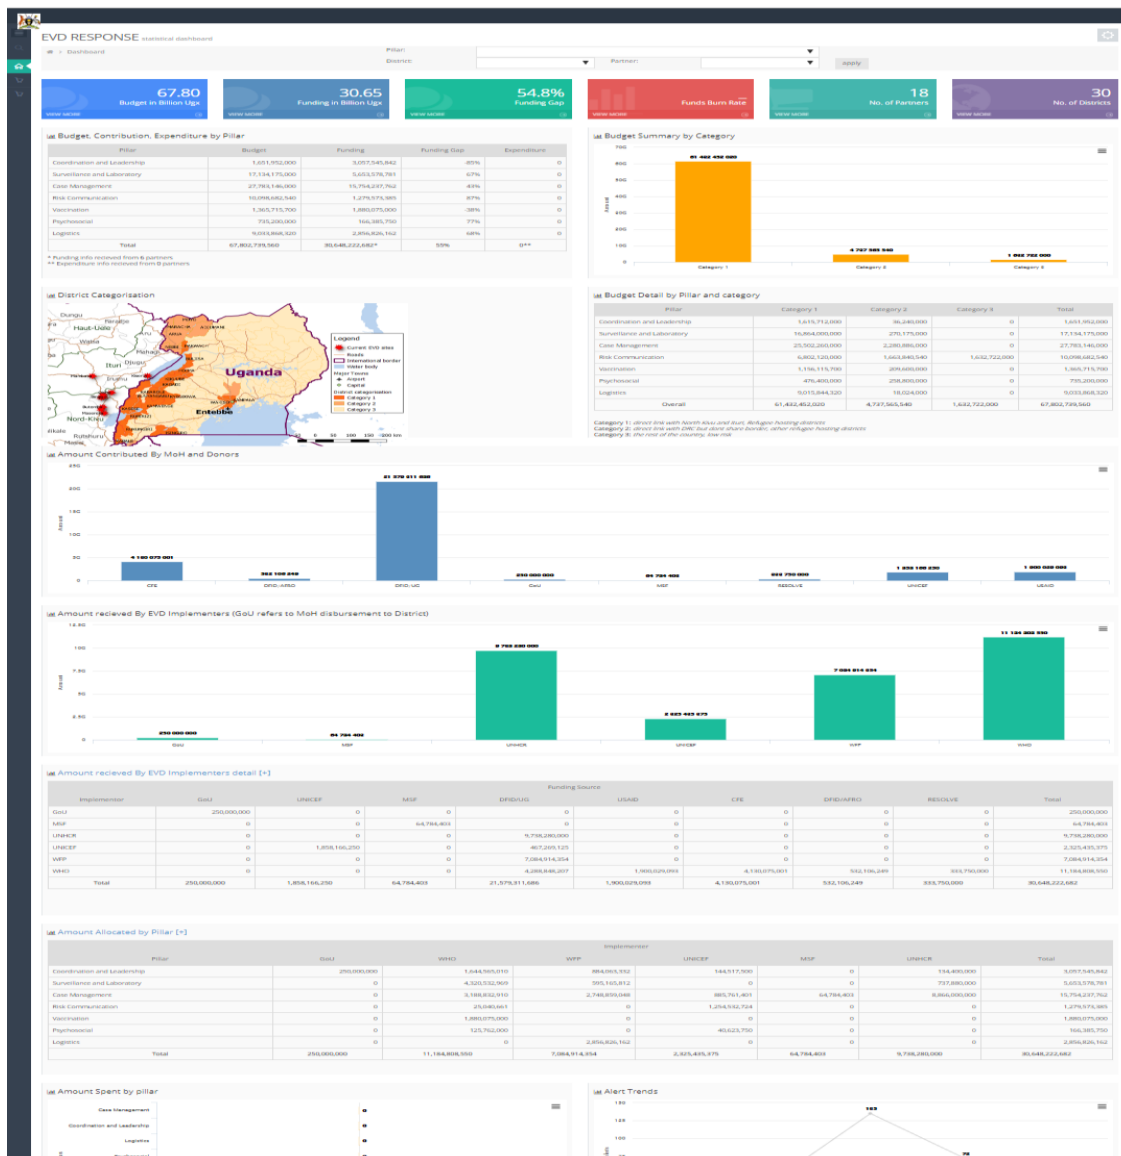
EVD RESPONSE statistical dashboard

Dashboard

Pillar:

District:

Partner:

apply

67.80
Budget in Billion Ugx
VIEW MORE

30.65
Funding in Billion Ugx
VIEW MORE

54.8%
Funding Gap
VIEW MORE

Funds Burn Rate
VIEW MORE

18
No. of Partners
VIEW MORE

30
No. of Districts
VIEW MORE

Budget, Contribution, Expenditure by Pillar

| Pillar | Budget | Funding | Funding Gap | Expenditure |
|---|---|---|---|---|
| Coordination and Leadership | 1,651,952,000 | 3,057,545,842 | -85% | 0 |
| Surveillance and Laboratory | 17,134,175,000 | 5,653,578,781 | 67% | 0 |
| Case Management | 27,783,146,000 | 15,754,237,762 | 43% | 0 |
| Risk Communication | 10,098,682,540 | 1,279,573,585 | 87% | 0 |
| Vaccination | 1,365,715,700 | 1,880,075,000 | -38% | 0 |
| Psychosocial | 735,200,000 | 166,385,750 | 77% | 0 |
| Logistics | 9,033,868,320 | 2,856,826,162 | 68% | 0 |
| Total | 67,802,739,560 | 30,648,222,682* | 55% | 0** |

* Funding info recieved from 8 partners
** Expenditure info recieved from 8 partners

Budget Summary by Category

61 432 452 020
4 727 565 540
1 642 722 000
Category 1
Category 2
Category 3

District Categorisation

Dungu
Haut-Uele
Uganda
Entebbe
Ituri
Nord-Kivu
Rutshuru

Legend
Current EVD sites
Roads
International border
Water body
Major Towns
Airport
Capital
District categorisation
Category 1
Category 2
Category 3

Budget Detail by Pillar and category

| Pillar | Category 1 | Category 2 | Category 3 | Total |
|---|---|---|---|---|
| Coordination and Leadership | 1,615,712,000 | 36,240,000 | 0 | 1,651,952,000 |
| Surveillance and Laboratory | 16,864,000,000 | 270,175,000 | 0 | 17,134,175,000 |
| Case Management | 25,502,260,000 | 2,280,886,000 | 0 | 27,783,146,000 |
| Risk Communication | 6,802,120,000 | 1,663,840,540 | 1,632,722,000 | 10,098,682,540 |
| Vaccination | 1,156,115,700 | 209,600,000 | 0 | 1,365,715,700 |
| Psychosocial | 476,400,000 | 258,800,000 | 0 | 735,200,000 |
| Logistics | 9,015,844,320 | 18,024,000 | 0 | 9,033,868,320 |
| Overall | 61,432,452,020 | 4,727,565,540 | 1,642,722,000 | 67,802,739,560 |

Category 1: direct link with North Kivu and Ituri, Refugee hosting districts
Category 2: direct link with DRC but dont share border, other refugee hosting districts
Category 3: the rest of the country, low risk

Amount Contributed By MoH and Donors

4 130 075 001
21 579 311 686
CFE
DFID-AFRO
DFID-UG
GoU
MSF
RESOLVE
UNICEF
USAID

Amount recieved By EVD Implementers (GoU refers to MoH disbursement to District)

250 000 000
64 784 403
9 798 280 000
2 325 435 375
7 084 914 354
11 184 808 550
GoU
MSF
UNHCR
UNICEF
WFP
WHO

Amount recieved By EVD Implementers detail [+]

Funding Source

| Implementor | GoU | UNICEF | MSF | DFID/UG | USAID | CFE | DFID/AFRO | RESOLVE | Total |
|---|---|---|---|---|---|---|---|---|---|
| GoU | 250,000,000 | 0 | 0 | 0 | 0 | 0 | 0 | 0 | 250,000,000 |
| MSF | 0 | 0 | 64,784,403 | 0 | 0 | 0 | 0 | 0 | 64,784,403 |
| UNHCR | 0 | 0 | 0 | 9,798,280,000 | 0 | 0 | 0 | 0 | 9,798,280,000 |
| UNICEF | 0 | 1,858,166,250 | 0 | 467,269,125 | 0 | 0 | 0 | 0 | 2,325,435,375 |
| WFP | 0 | 0 | 0 | 7,084,914,354 | 0 | 0 | 0 | 0 | 7,084,914,354 |
| WHO | 0 | 0 | 0 | 4,228,848,207 | 1,900,029,093 | 4,130,075,001 | 532,106,249 | 333,750,000 | 11,184,808,550 |
| Total | 250,000,000 | 1,858,166,250 | 64,784,403 | 21,579,311,686 | 1,900,029,093 | 4,130,075,001 | 532,106,249 | 333,750,000 | 30,648,222,682 |

Amount Allocated by Pillar [+]

Implementor

| Pillar | GoU | WHO | WFP | UNICEF | MSF | UNHCR | Total |
|---|---|---|---|---|---|---|---|
| Coordination and Leadership | 250,000,000 | 1,644,565,010 | 884,063,332 | 144,517,500 | 0 | 134,400,000 | 3,057,545,842 |
| Surveillance and Laboratory | 0 | 4,320,532,969 | 595,165,812 | 0 | 0 | 737,880,000 | 5,653,578,781 |
| Case Management | 0 | 3,188,832,910 | 2,748,859,048 | 885,761,401 | 64,784,403 | 8,866,000,000 | 15,754,237,762 |
| Risk Communication | 0 | 25,040,661 | 0 | 1,254,532,724 | 0 | 0 | 1,279,573,385 |
| Vaccination | 0 | 1,880,075,000 | 0 | 0 | 0 | 0 | 1,880,075,000 |
| Psychosocial | 0 | 125,762,000 | 0 | 40,623,750 | 0 | 0 | 166,385,750 |
| Logistics | 0 | 0 | 2,856,826,162 | 0 | 0 | 0 | 2,856,826,162 |
| Total | 250,000,000 | 11,184,808,550 | 7,084,914,354 | 2,325,435,375 | 64,784,403 | 9,738,280,000 | 30,648,222,682 |

Amount Spent by pillar

Case Management
Coordination and Leadership
Logistics

Alert Trends